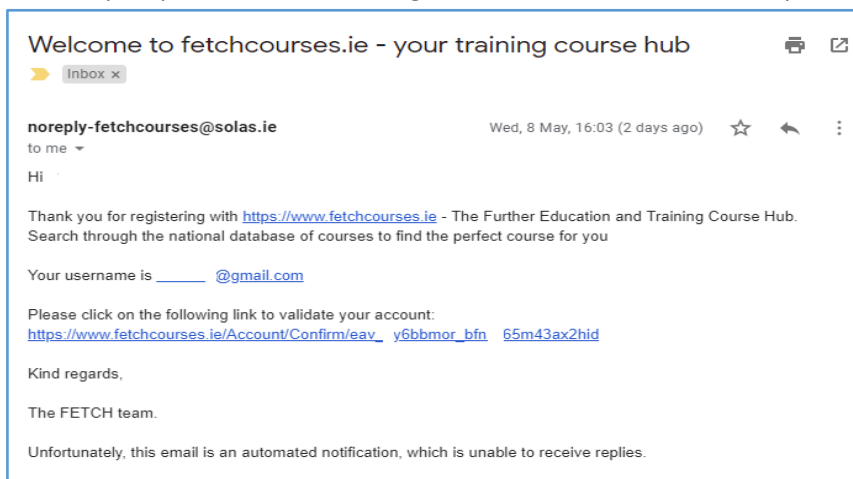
Welcome to fetchcourses.ie - your training course hub

Inbox ×

noreply-fetchcourses@solas.ie
to me

Wed, 8 May, 16:03 (2 days ago)

Hi

Thank you for registering with https://www.fetchcourses.ie - The Further Education and Training Course Hub. Search through the national database of courses to find the perfect course for you

Your username is ______ @gmail.com

Please click on the following link to validate your account:
https://www.fetchcourses.ie/Account/Confirm/eav_ y6bbmor_bfn 65m43ax2hid

Kind regards,

The FETCH team.

Unfortunately, this email is an automated notification, which is unable to receive replies.